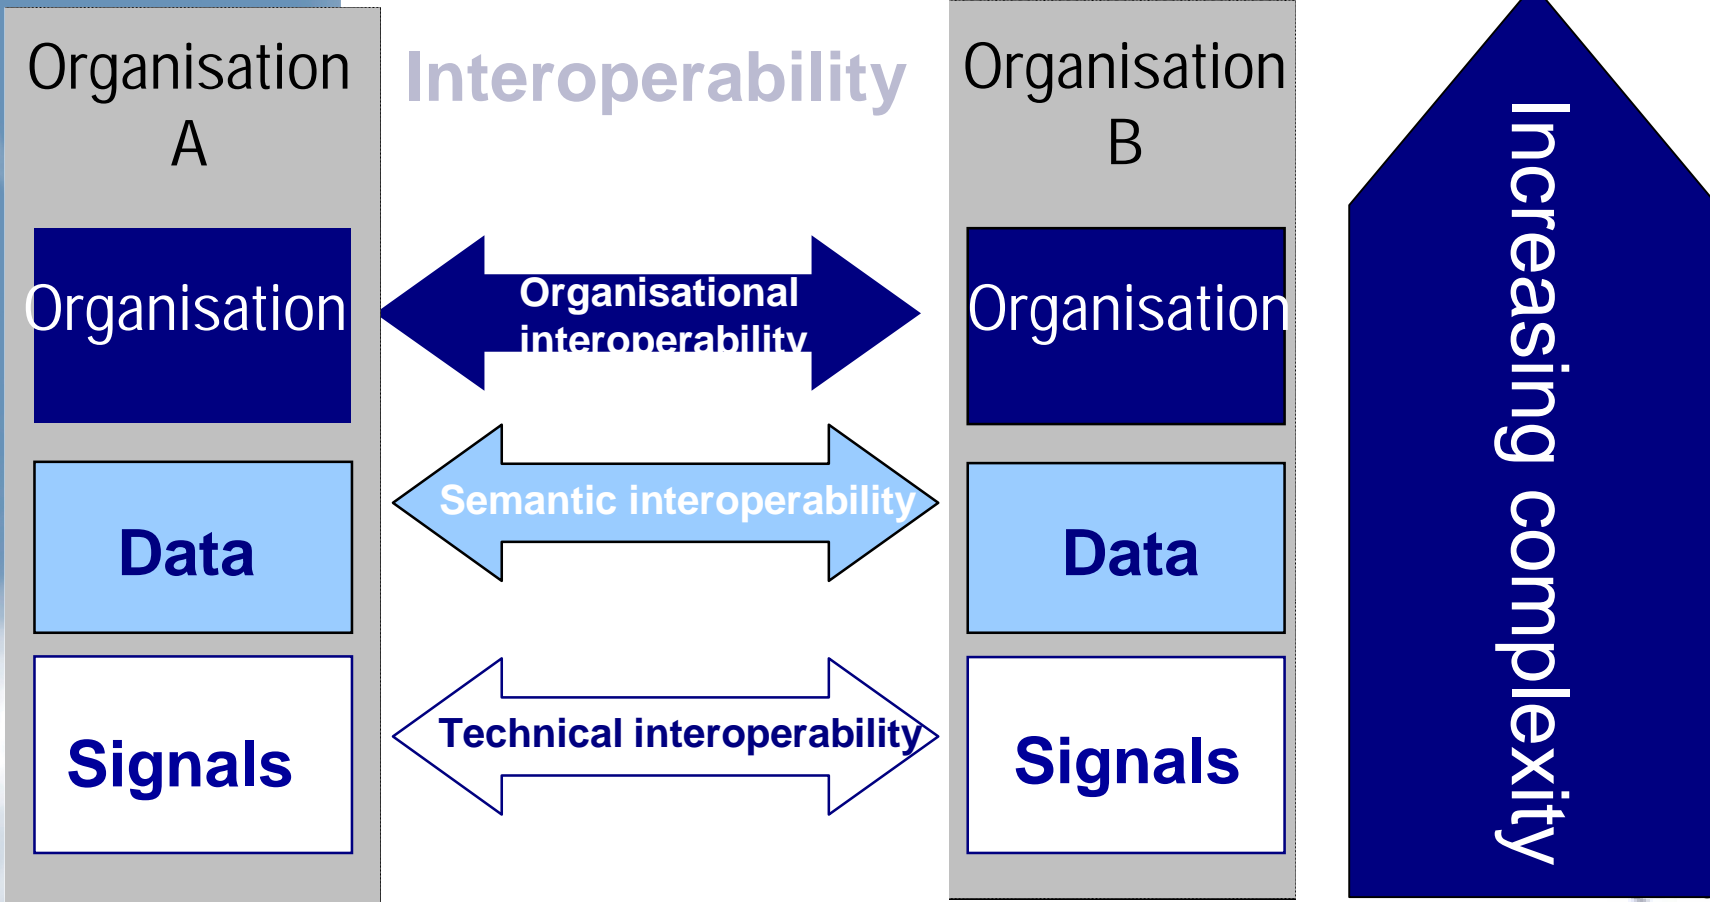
Organisation A

Interoperability

Organisation B

Increasing complexity

Organisation

Organisational interoperability

Organisation

Data

Semantic interoperability

Data

Signals

Technical interoperability

Signals